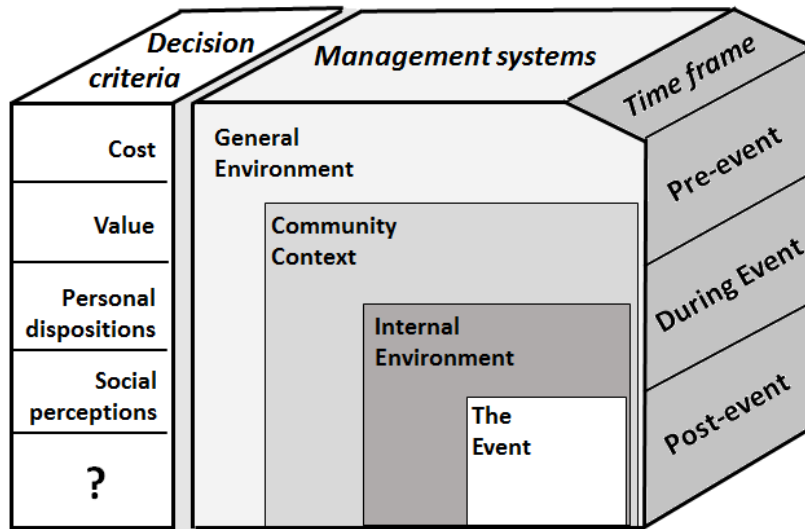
Decision criteria

Management systems

Time frame

Cost

Value

Personal dispositions

Social perceptions

?

General Environment

Community Context

Internal Environment

The Event

Pre-event

During Event

Post-event